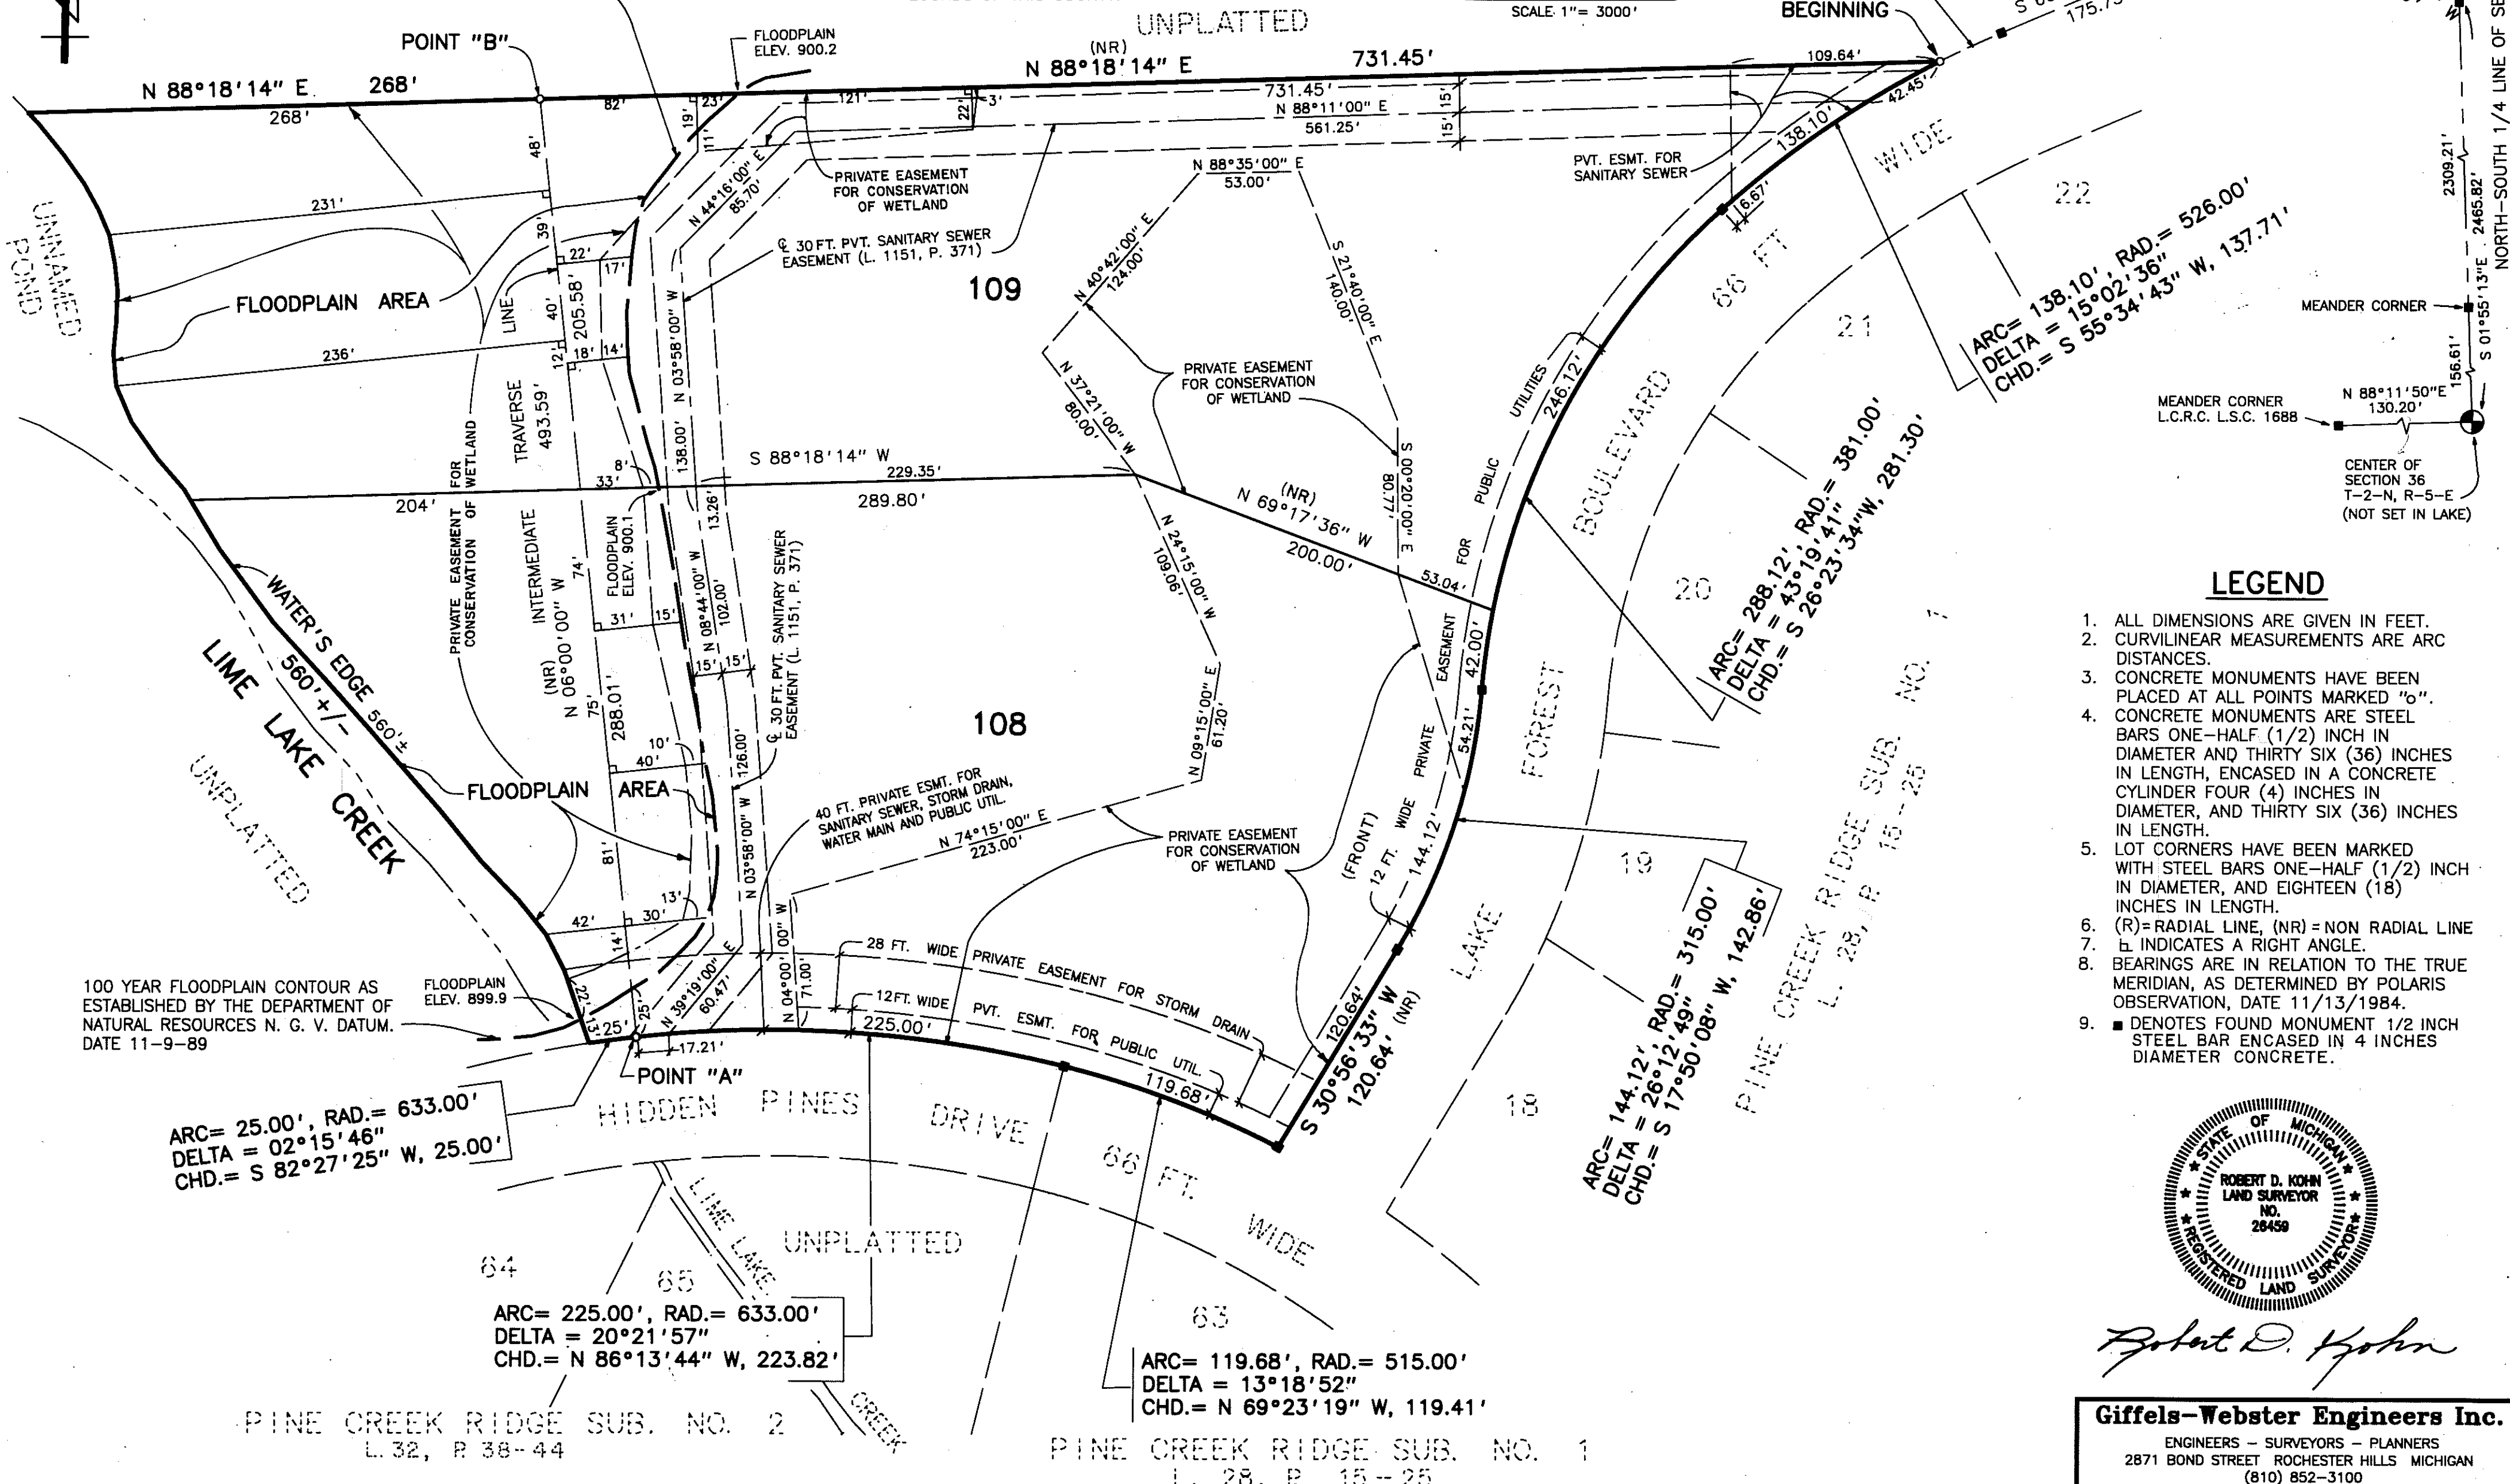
UNPLATTED
SCALE 1"= 3000'
BEGINNING
175.75'
POINT "B"
FLOODPLAIN ELEV. 900.2
N 88°18'14" E 268'
268'
(NR) N 88°18'14" E 731.45'
731.45'
N 88°11'00" E
561.25'
109.64'
42.45'
138.10'
WIDE
22
UNNAMED POND
231'
48'
82'
23'
19'
11'
121'
22'
3'
15'
15'
PRIVATE EASEMENT FOR CONSERVATION OF WETLAND
N 44°16'00" E 85.70'
N 88°35'00" E 53.00'
PVT. ESMT. FOR SANITARY SEWER
16.67'
66 FT
ARC= 138.10', RAD.= 526.00'
DELTA = 15°02'36"
CHD.= S 55°34'43" W, 137.71'
2309.21'
2465.82'
NORTH-SOUTH 1/4 LINE OF SE
S 01°55'13"E
MEANDER CORNER
156.61'
FLOODPLAIN AREA
39'
22'
17'
40'
205.58'
LINE
℄ 30 FT. PVT. SANITARY SEWER EASEMENT (L. 1151, P. 371)
109
N 40°42'00" E 124.00'
S 21°40'00" E 140.00'
21
236'
12'
18'
14'
TRAVERSE 493.59'
N 03°58'00" W
138.00'
N 37°21'00" W 80.00'
PRIVATE EASEMENT FOR CONSERVATION OF WETLAND
UTILITIES
246.12'
BOULEVARD
MEANDER CORNER L.C.R.C. L.S.C. 1688
N 88°11'50"E 130.20'
CENTER OF SECTION 36 T-2-N, R-5-E (NOT SET IN LAKE)
8'
33'
S 88°18'14" W 229.35'
289.80'
13.26'
S 00°20'00" E 80.77'
PUBLIC
381.00'
281.30'
204'
FOR WETLAND
PRIVATE EASEMENT CONSERVATION OF
INTERMEDIATE
74'
FLOODPLAIN ELEV. 900.1
N 08°44'00" W 102.00'
℄ 30 FT. PVT. SANITARY SEWER EASEMENT (L. 1151, P. 371)
N 24°15'00" W 109.06'
(NR) N 69°17'36" W 200.00'
53.04'
FOR
20
LEGEND
1. ALL DIMENSIONS ARE GIVEN IN FEET.
2. CURVILINEAR MEASUREMENTS ARE ARC DISTANCES.
3. CONCRETE MONUMENTS HAVE BEEN PLACED AT ALL POINTS MARKED "o".
4. CONCRETE MONUMENTS ARE STEEL BARS ONE-HALF (1/2) INCH IN DIAMETER AND THIRTY SIX (36) INCHES IN LENGTH, ENCASED IN A CONCRETE CYLINDER FOUR (4) INCHES IN DIAMETER, AND THIRTY SIX (36) INCHES IN LENGTH.
5. LOT CORNERS HAVE BEEN MARKED WITH STEEL BARS ONE-HALF (1/2) INCH IN DIAMETER, AND EIGHTEEN (18) INCHES IN LENGTH.
6. (R)=RADIAL LINE, (NR)=NON RADIAL LINE
7. ⊾ INDICATES A RIGHT ANGLE.
8. BEARINGS ARE IN RELATION TO THE TRUE MERIDIAN, AS DETERMINED BY POLARIS OBSERVATION, DATE 11/13/1984.
9. ■ DENOTES FOUND MONUMENT 1/2 INCH STEEL BAR ENCASED IN 4 INCHES DIAMETER CONCRETE.
WATER'S EDGE 560'±
560'+/-
LIME LAKE CREEK
31'
15'
(NR) N 06°00'00" W
288.01'
75'
15' 15'
10'
40'
126.00'
108
N 09°15'00" E 61.20'
EASEMENT
42.00'
PRIVATE
54.21'
ARC= 288.12', RAD.= 381.00'
DELTA = 43°19'41"
CHD.= S 26°23'34"W, 281.30'
FOREST
NO. 1
UNPLATTED
FLOODPLAIN AREA
40 FT. PRIVATE ESMT. FOR SANITARY SEWER, STORM DRAIN, WATER MAIN AND PUBLIC UTIL.
N 74°15'00" E 223.00'
PRIVATE EASEMENT FOR CONSERVATION OF WETLAND
(FRONT)
WIDE
12 FT.
144.12'
PINE CREEK RIDGE SUB.
L. 28, P. 15-25
19
81'
13'
42'
30'
14'
N 39°19'00" E 60.47'
N 04°00'00" W
71.00'
28 FT. WIDE PRIVATE EASEMENT FOR STORM DRAIN
315.00'
142.86'
LAKE
100 YEAR FLOODPLAIN CONTOUR AS ESTABLISHED BY THE DEPARTMENT OF NATURAL RESOURCES N. G. V. DATUM. DATE 11-9-89
FLOODPLAIN ELEV. 899.9
22'
13'
25'
25'
17.21'
12FT. WIDE PVT. ESMT. FOR PUBLIC UTIL.
225.00'
119.68'
120.64'
S 30°56'33" W 120.64' (NR)
POINT "A"
ARC= 25.00', RAD.= 633.00'
DELTA = 02°15'46"
CHD.= S 82°27'25" W, 25.00'
HIDDEN PINES DRIVE
66 FT. WIDE
18
ARC= 144.12', RAD.= 315.00'
DELTA = 26°12'49"
CHD.= S 17°50'08" W, 142.86'
STATE OF MICHIGAN ROBERT D. KOHN LAND SURVEYOR NO. 26459 REGISTERED LAND SURVEYOR
LIME LAKE
UNPLATTED
64
65
63
ARC= 225.00', RAD.= 633.00'
DELTA = 20°21'57"
CHD.= N 86°13'44" W, 223.82'
ARC= 119.68', RAD.= 515.00'
DELTA = 13°18'52"
CHD.= N 69°23'19" W, 119.41'
Robert D. Kohn
PINE CREEK RIDGE SUB. NO. 2
L. 32, P. 38-44
CREEK
PINE CREEK RIDGE SUB. NO. 1
L. 28, P. 15-25
Giffels-Webster Engineers Inc.
ENGINEERS - SURVEYORS - PLANNERS
2871 BOND STREET ROCHESTER HILLS MICHIGAN
(810) 852-3100